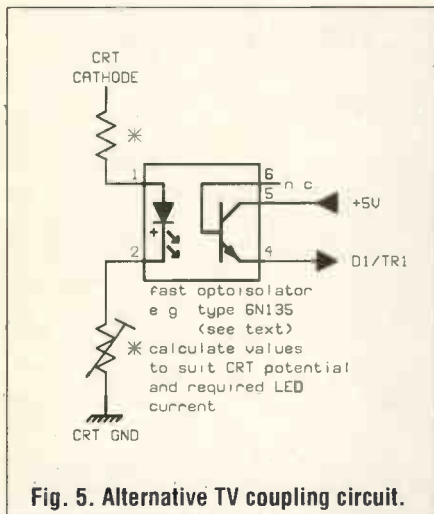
CRT CATHODE

*

1

6

n c

5

+5V

+

2

4

D1/TR1

fast optoisolator e g type 6N135 (see text)

* calculate values to suit CRT potential and required LED current

CRT GND

Fig. 5. Alternative TV coupling circuit.